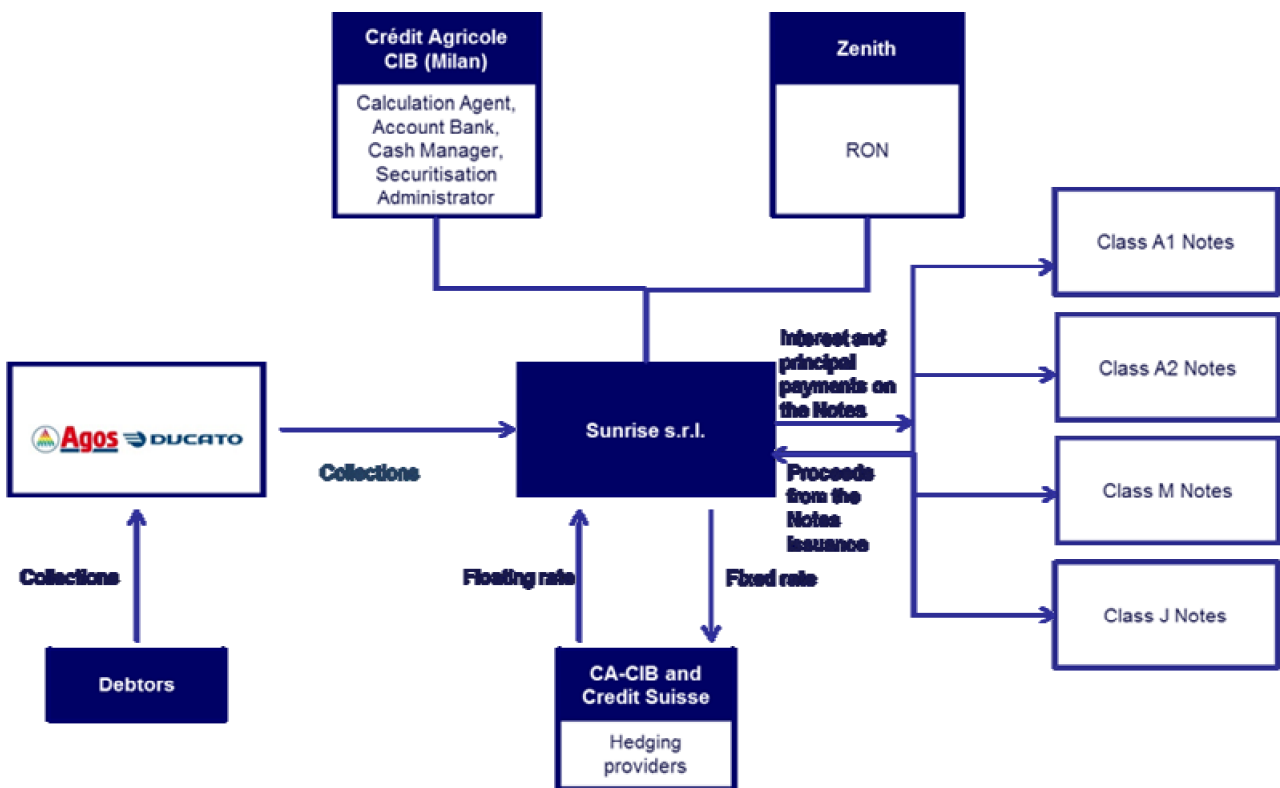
Crédit Agricole CIB (Milan)

Calculation Agent, Account Bank, Cash Manager, Securitisation Administrator

Zenith

RON

Class A1 Notes

Class A2 Notes

Class M Notes

Class J Notes

Interest and principal payments on the Notes

Proceeds from the Notes issuance

Agos DUCATO

Collections

Sunrise s.r.l.

Collections

Floating rate

Fixed rate

Debtors

CA-CIB and Credit Suisse

Hedging providers